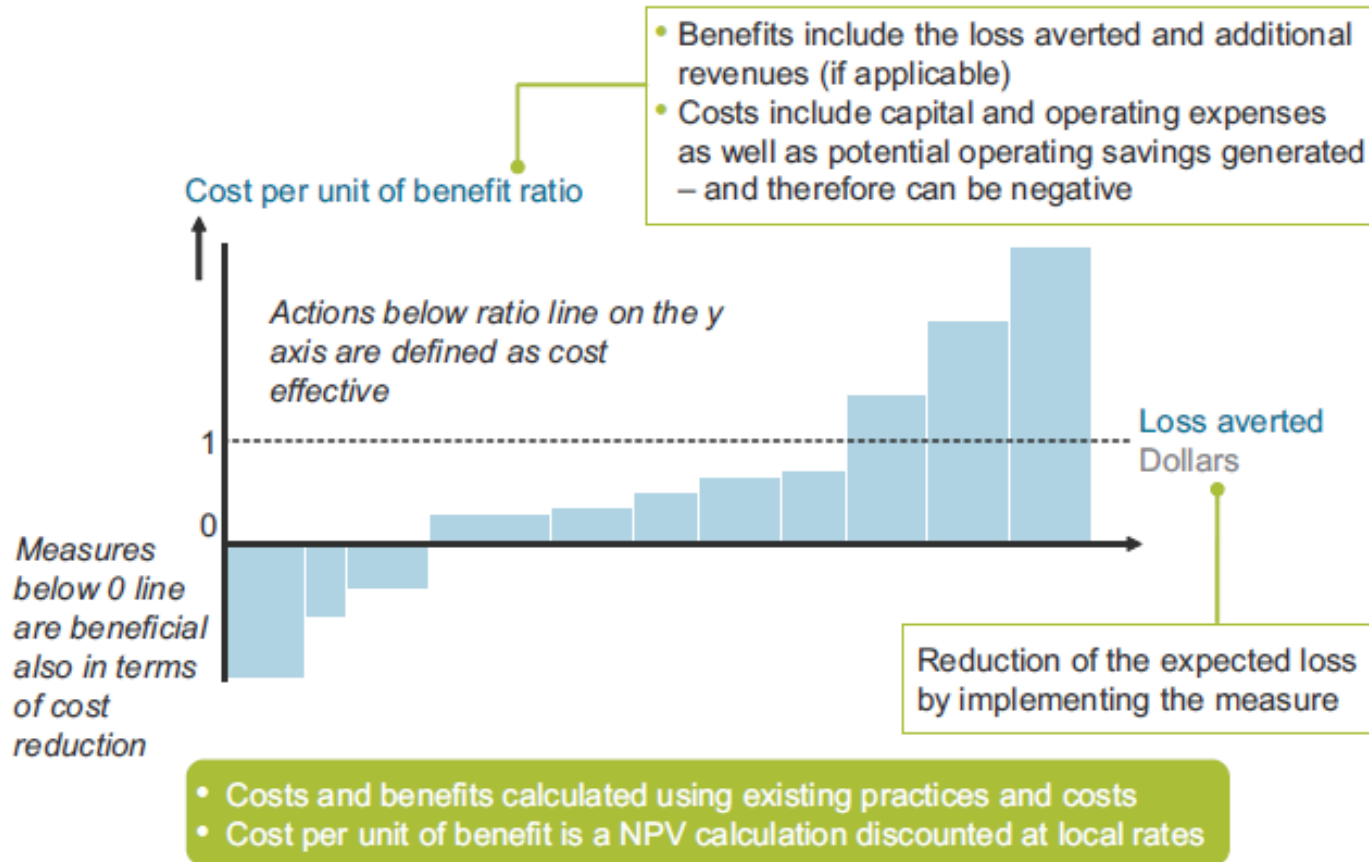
• Benefits include the loss averted and additional revenues (if applicable)
• Costs include capital and operating expenses as well as potential operating savings generated – and therefore can be negative

Cost per unit of benefit ratio

Actions below ratio line on the y axis are defined as cost effective

1

0

Loss averted
Dollars

Measures below 0 line are beneficial also in terms of cost reduction

Reduction of the expected loss by implementing the measure

• Costs and benefits calculated using existing practices and costs
• Cost per unit of benefit is a NPV calculation discounted at local rates